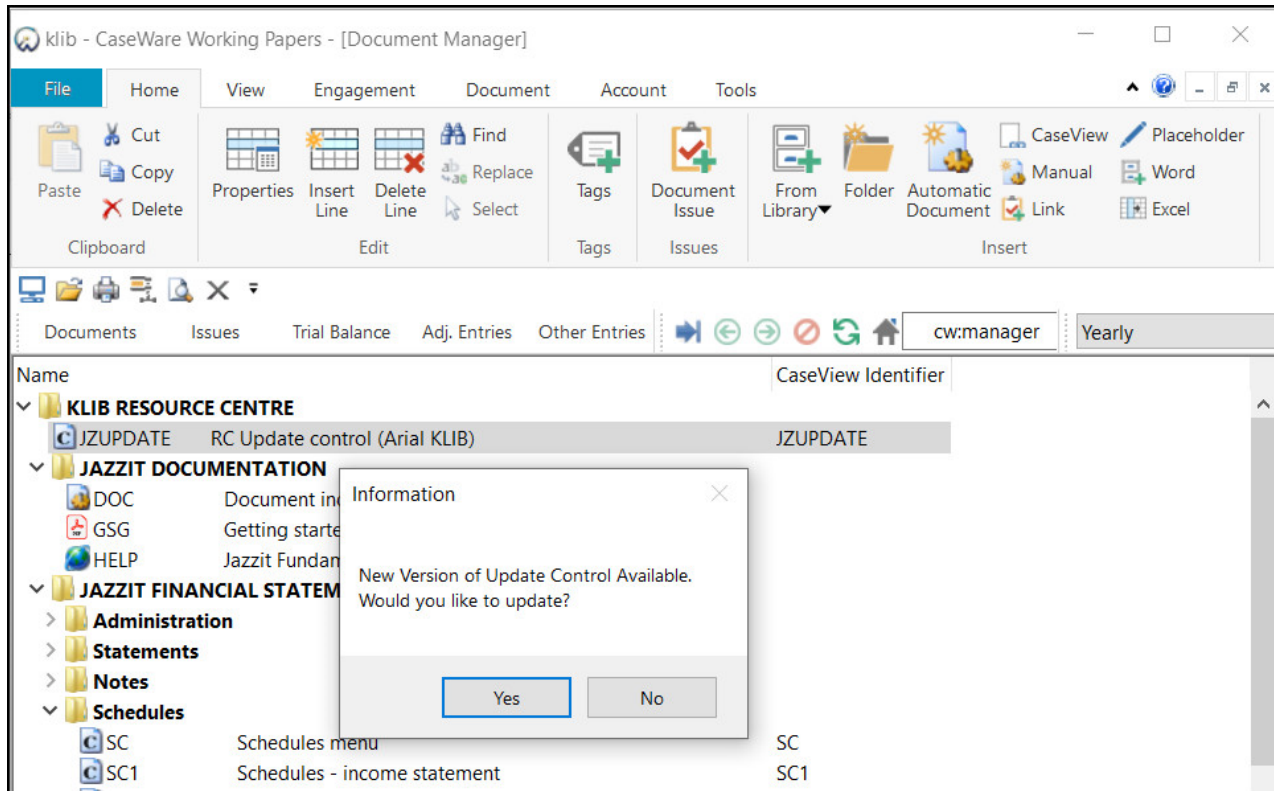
klib - CaseWare Working Papers - [Document Manager]

File Home View Engagement Document Account Tools

Paste Cut Copy Delete
Clipboard

Properties Insert Line Delete Line Find Replace Select
Edit

Tags
Tags

Document Issue
Issues

From Library Folder Automatic Document CaseView Manual Link Placeholder Word Excel
Insert

Documents Issues Trial Balance Adj. Entries Other Entries cw:manager Yearly

| Name | CaseView Identifier |
|---|---|
| KLIB RESOURCE CENTRE | |
| JZUPDATE RC Update control (Arial KLIB) | JZUPDATE |
| JAZZIT DOCUMENTATION | |
| DOC Document in | |
| GSG Getting starte | |
| HELP Jazzit Fundam | |
| JAZZIT FINANCIAL STATEM | |
| Administration | |
| Statements | |
| Notes | |
| Schedules | |
| SC Schedules menu | SC |
| SC1 Schedules - income statement | SC1 |

Information

New Version of Update Control Available.
Would you like to update?

Yes No